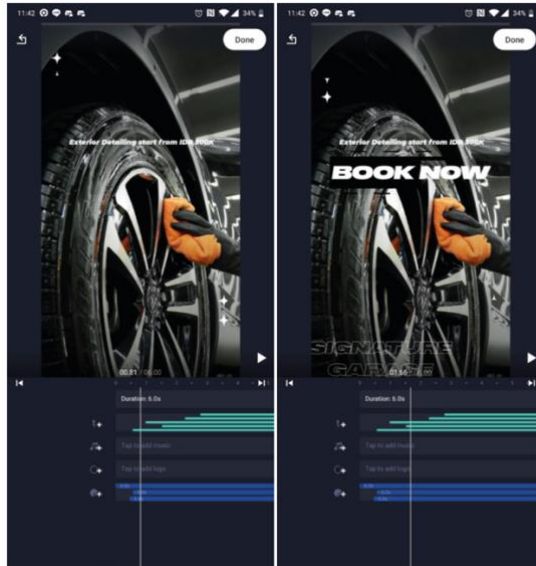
11:42 34%

Done

Exterior Detailing start from IDR 800K

00:01 / 06:00

Duration: 6.0s

Tap to add music

Tap to add logo

11:42 34%

Done

BOOK NOW

SIGNATURE GARAGE

01:56

Duration: 6.0s

Tap to add music

Tap to add logo